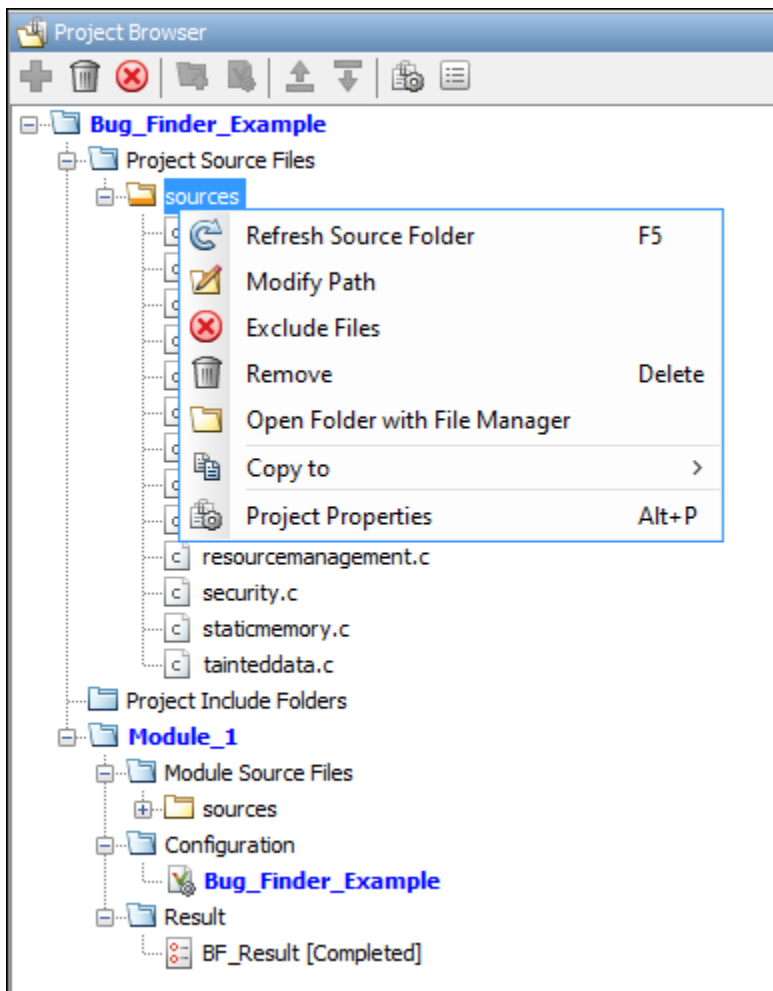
Project Browser

Bug_Finder_Example
Project Source Files
sources

| | |
|---|---|
| Refresh Source Folder | F5 |
| Modify Path | |
| Exclude Files | |
| Remove | Delete |
| Open Folder with File Manager | |
| Copy to | > |
| Project Properties | Alt+P |

resourcemanagement.c
security.c
staticmemory.c
tainteddata.c
Project Include Folders
Module_1
Module Source Files
sources
Configuration
Bug_Finder_Example
Result
BF_Result [Completed]